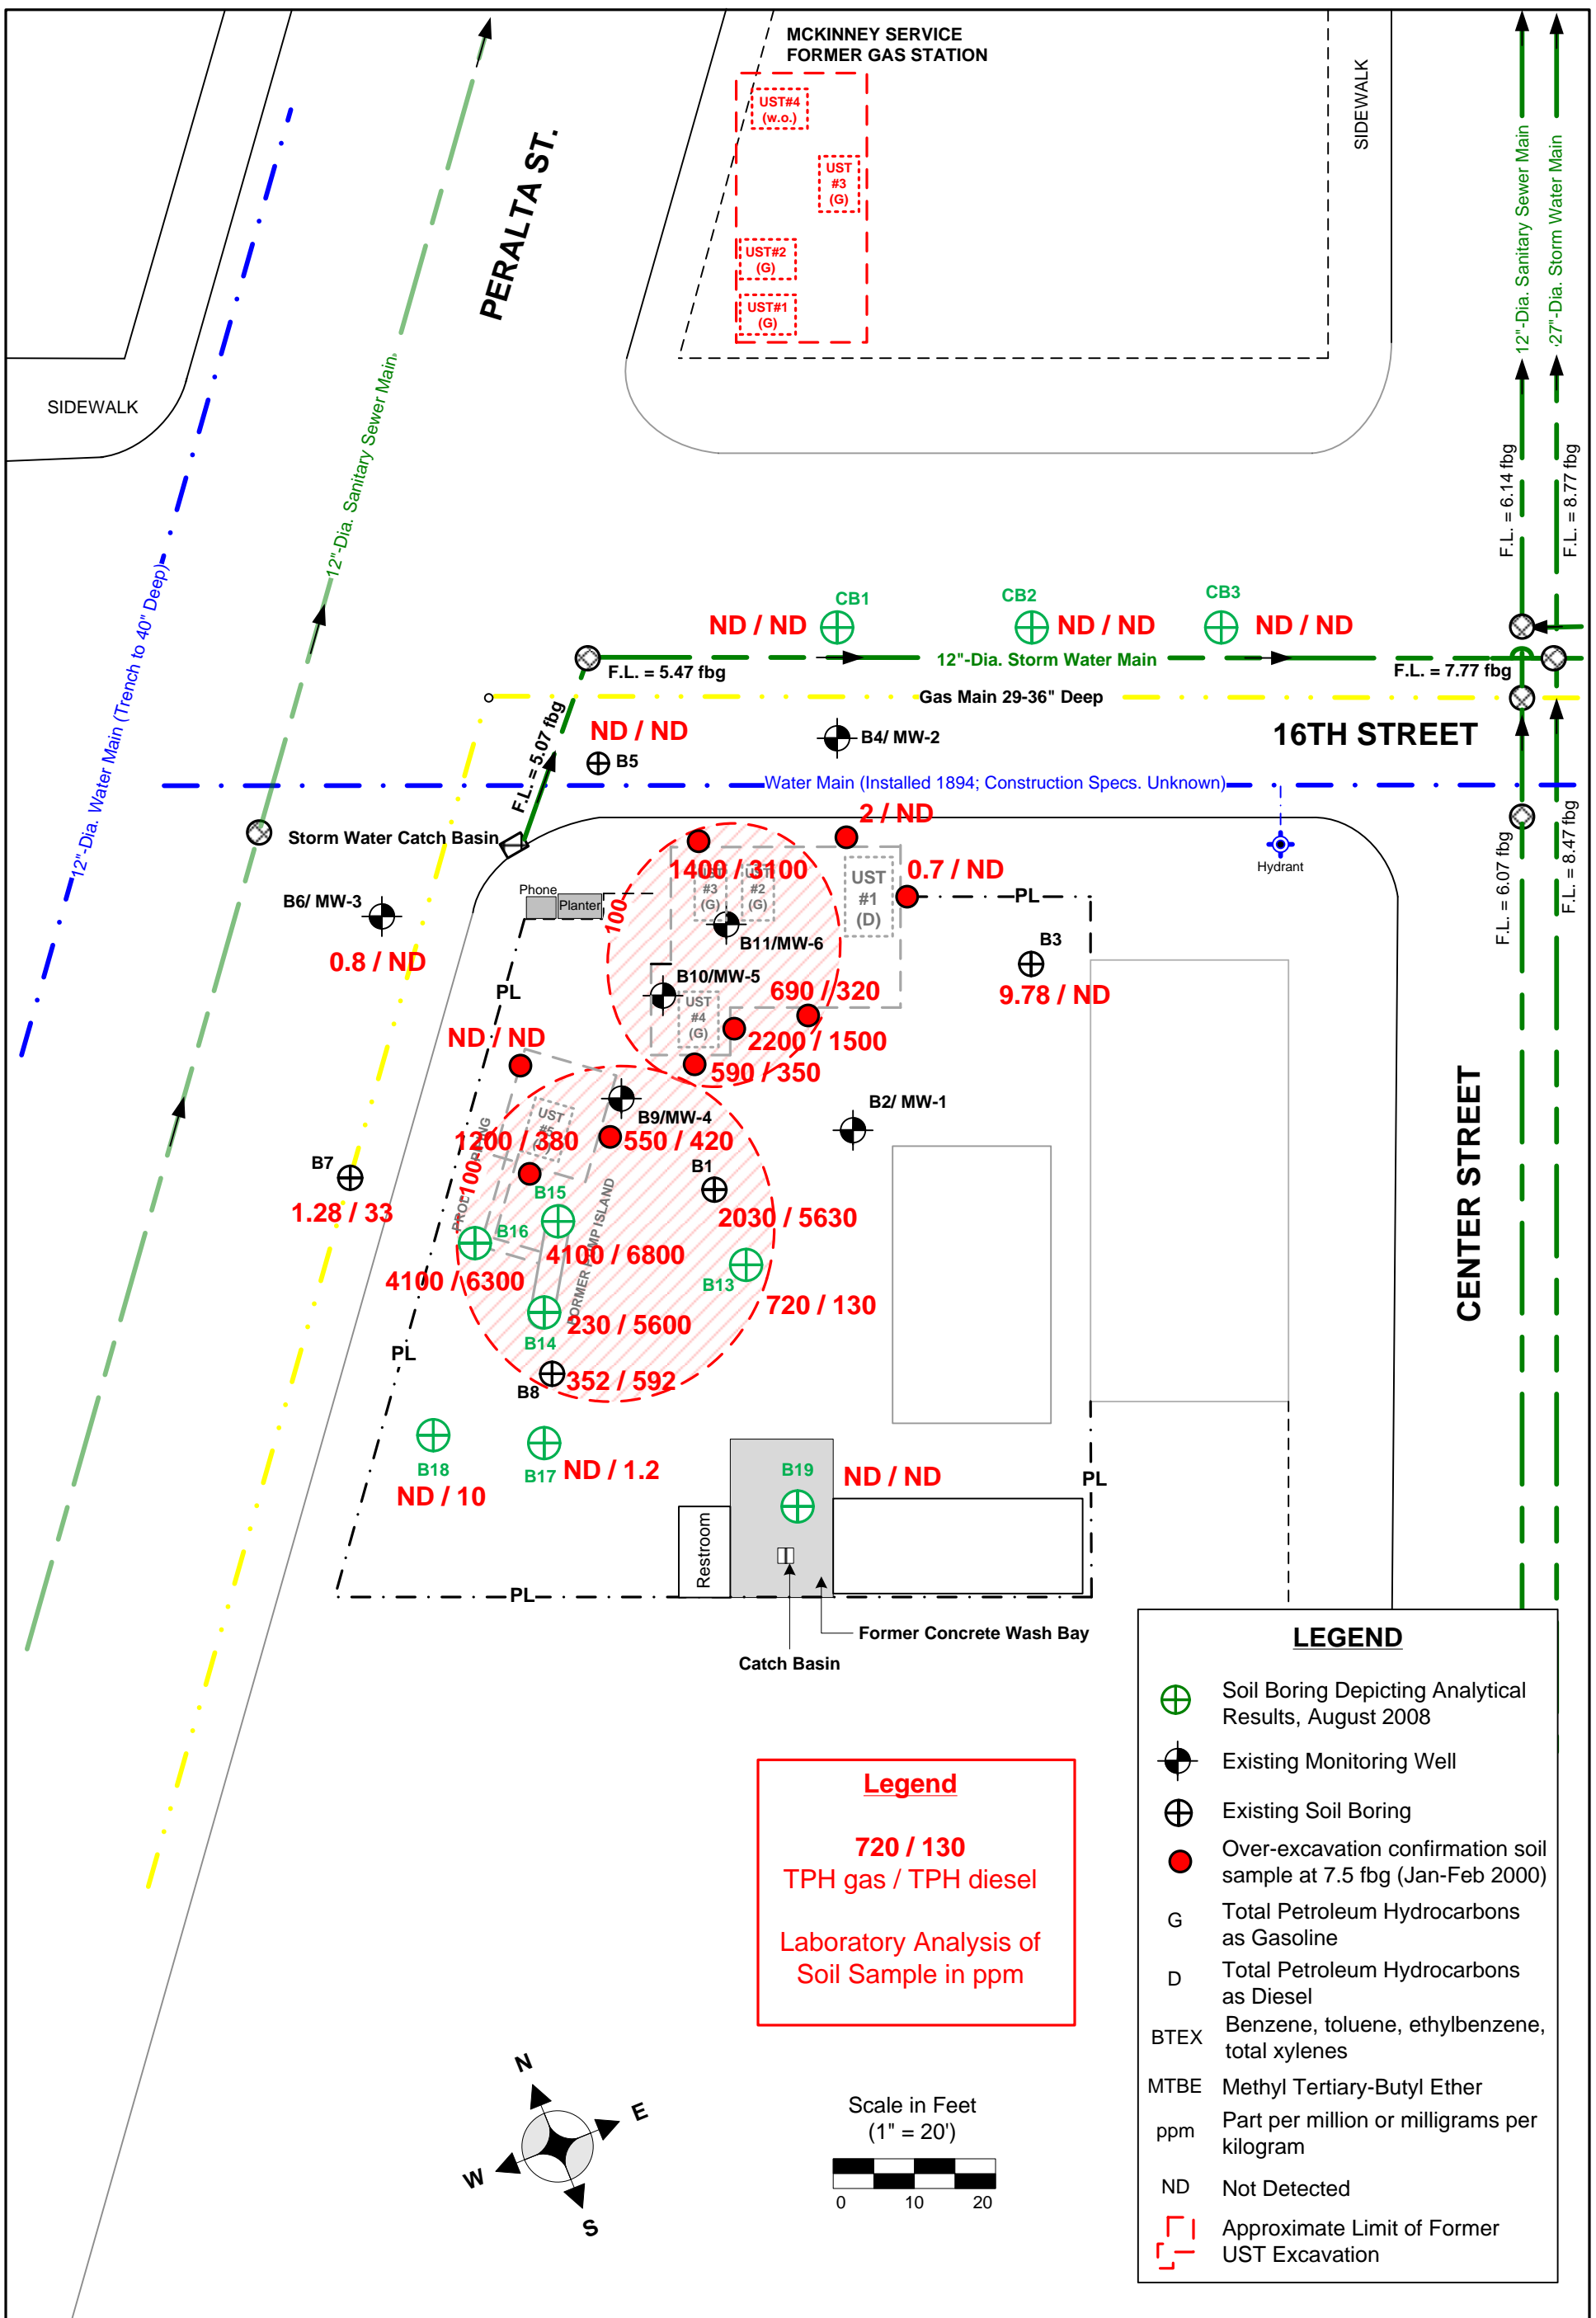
MCKINNEY SERVICE
FORMER GAS STATION

UST#4 (w.o.)
UST #3 (G)
UST#2 (G)
UST#1 (G)

SIDEWALK

PERALTA ST.

SIDEWALK

12"-Dia. Sanitary Sewer Main

12"-Dia. Water Main (Trench to 40" Deep)

12"-Dia. Sanitary Sewer Main
27"-Dia. Storm Water Main

F.L. = 6.14 fbg
F.L. = 8.77 fbg

CB1
CB2
CB3
ND / ND
ND / ND
ND / ND

F.L. = 5.47 fbg
12"-Dia. Storm Water Main
F.L. = 7.77 fbg

Gas Main 29-36" Deep

16TH STREET

F.L. = 5.07 fbg
ND / ND
B5
B4/ MW-2

Water Main (Installed 1894; Construction Specs. Unknown)

F.L. = 6.07 fbg
F.L. = 8.47 fbg

Storm Water Catch Basin

2 / ND
Hydrant

Phone
Planter
1400 / 3100
UST #3 (G)
UST #2 (G)
UST #1 (D)
0.7 / ND
PL
100
B11/MW-6
B3

B6/ MW-3
0.8 / ND

B10/MW-5
690 / 320
9.78 / ND
PL
UST #4 (G)
2200 / 1500
ND / ND
590 / 350

B2/ MW-1
UST #5
B9/MW-4
1200 / 380
550 / 420
B1
B7
100
B15
1.28 / 33
2030 / 5630
PROPERTY LINE
B16
FORMER PUMP ISLAND
4100 / 6800
4100 / 6300
B13
720 / 130
B14
230 / 5600
PL
B8
352 / 592

CENTER STREET

B18
ND / 10
B17
ND / 1.2
B19
ND / ND
PL
Restroom
PL
Former Concrete Wash Bay
Catch Basin

Legend
720 / 130
TPH gas / TPH diesel

Laboratory Analysis of
Soil Sample in ppm

N
E
W
S

Scale in Feet
(1" = 20')
0 10 20

LEGEND
Soil Boring Depicting Analytical Results, August 2008
Existing Monitoring Well
Existing Soil Boring
Over-excavation confirmation soil sample at 7.5 fbg (Jan-Feb 2000)
G Total Petroleum Hydrocarbons as Gasoline
D Total Petroleum Hydrocarbons as Diesel
BTEX Benzene, toluene, ethylbenzene, total xylenes
MTBE Methyl Tertiary-Butyl Ether
ppm Part per million or milligrams per kilogram
ND Not Detected
Approximate Limit of Former UST Excavation